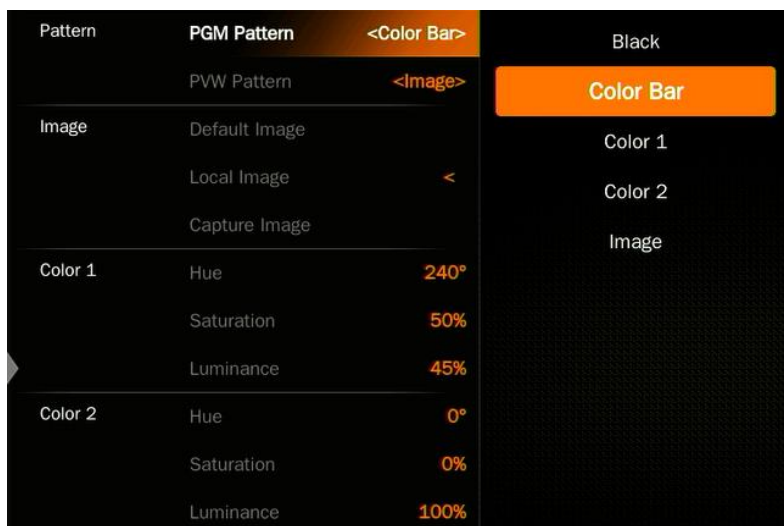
| | | |
|---|---|---|
| Pattern | PGM Pattern | <Color Bar> |
| | PVW Pattern | <Image> |
| Image | Default Image | |
| | Local Image | < |
| | Capture Image | |
| Color 1 | Hue | 240° |
| | Saturation | 50% |
| | Luminance | 45% |
| Color 2 | Hue | 0° |
| | Saturation | 0% |
| | Luminance | 100% |

Black
Color Bar
Color 1
Color 2
Image